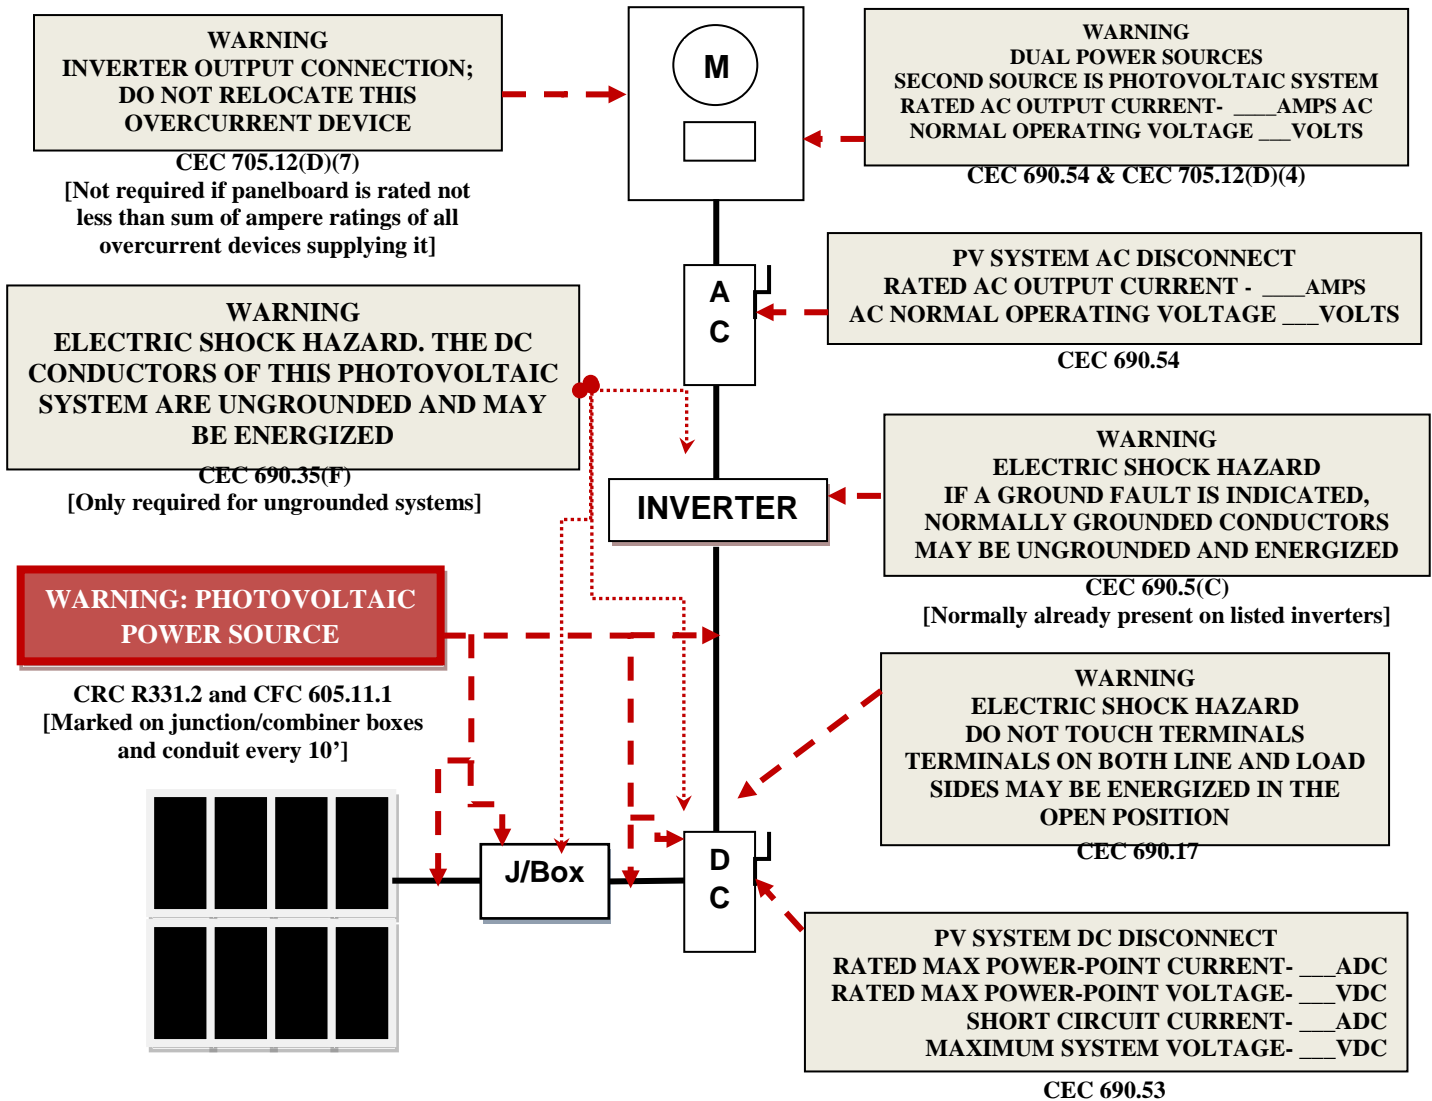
WARNING
INVERTER OUTPUT CONNECTION;
DO NOT RELOCATE THIS
OVERCURRENT DEVICE

CEC 705.12(D)(7)
[Not required if panelboard is rated not less than sum of ampere ratings of all overcurrent devices supplying it]

M

WARNING
DUAL POWER SOURCES
SECOND SOURCE IS PHOTOVOLTAIC SYSTEM
RATED AC OUTPUT CURRENT- ____AMPS AC
NORMAL OPERATING VOLTAGE ___VOLTS

CEC 690.54 & CEC 705.12(D)(4)

A
C

PV SYSTEM AC DISCONNECT
RATED AC OUTPUT CURRENT - ____AMPS
AC NORMAL OPERATING VOLTAGE ___VOLTS

CEC 690.54

WARNING
ELECTRIC SHOCK HAZARD. THE DC CONDUCTORS OF THIS PHOTOVOLTAIC SYSTEM ARE UNGROUNDED AND MAY BE ENERGIZED

CEC 690.35(F)
[Only required for ungrounded systems]

INVERTER

WARNING
ELECTRIC SHOCK HAZARD
IF A GROUND FAULT IS INDICATED,
NORMALLY GROUNDED CONDUCTORS
MAY BE UNGROUNDED AND ENERGIZED

CEC 690.5(C)
[Normally already present on listed inverters]

WARNING: PHOTOVOLTAIC POWER SOURCE

CRC R331.2 and CFC 605.11.1
[Marked on junction/combiner boxes and conduit every 10’]

WARNING
ELECTRIC SHOCK HAZARD
DO NOT TOUCH TERMINALS
TERMINALS ON BOTH LINE AND LOAD SIDES MAY BE ENERGIZED IN THE OPEN POSITION

CEC 690.17

J/Box

D
C

PV SYSTEM DC DISCONNECT
RATED MAX POWER-POINT CURRENT- ___ADC
RATED MAX POWER-POINT VOLTAGE- ___VDC
SHORT CIRCUIT CURRENT- ___ADC
MAXIMUM SYSTEM VOLTAGE- ___VDC

CEC 690.53